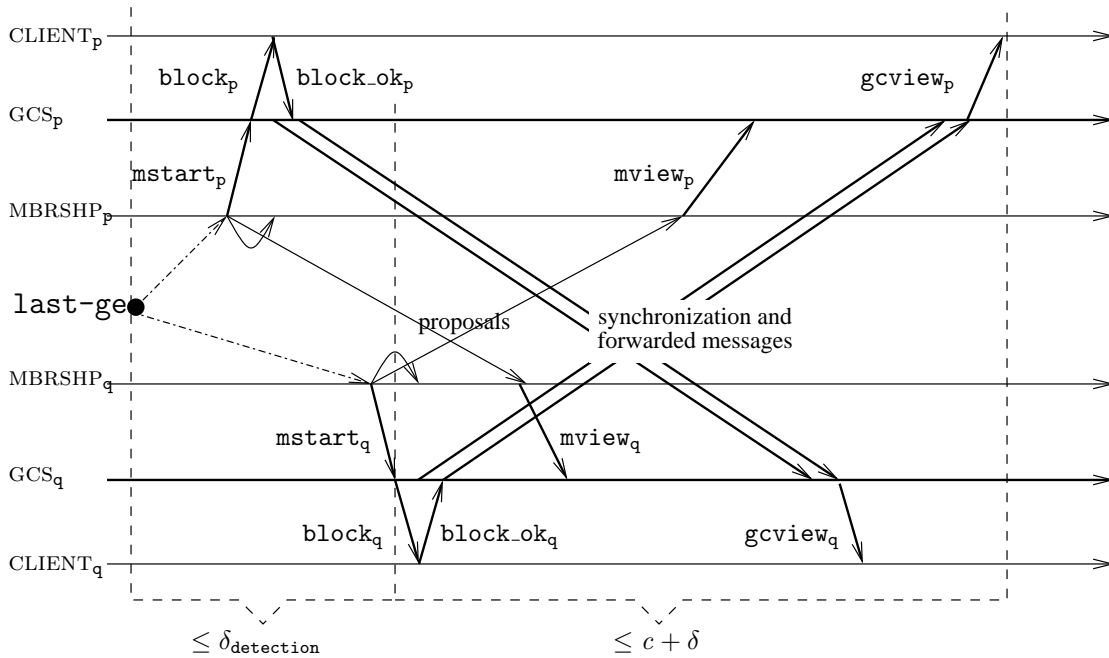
CLIENT$_p$

block$_p$

block_ok$_p$

gcview$_p$

GCS$_p$

mstart$_p$

mview$_p$

MBRSHP$_p$

last-ge

proposals

synchronization and forwarded messages

MBRSHP$_q$

mstart$_q$

mview$_q$

GCS$_q$

block$_q$

block_ok$_q$

gcview$_q$

CLIENT$_q$

$\leq \delta_{\texttt{detection}}$

$\leq c + \delta$